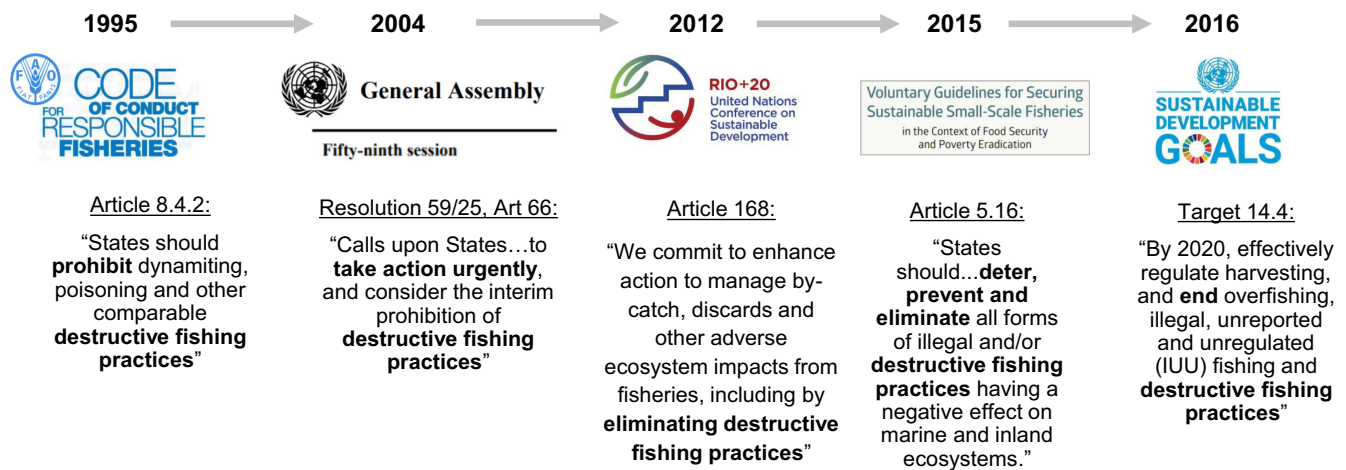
1995

FAO

CODE OF CONDUCT FOR RESPONSIBLE FISHERIES

Article 8.4.2:

“States should **prohibit** dynamiting, poisoning and other comparable **destructive fishing practices**”

2004

General Assembly

Fifty-ninth session

Resolution 59/25, Art 66:

“Calls upon States…to **take action urgently**, and consider the interim prohibition of **destructive fishing practices**”

2012

RIO+20 United Nations Conference on Sustainable Development

Article 168:

“We commit to enhance action to manage by-catch, discards and other adverse ecosystem impacts from fisheries, including by **eliminating destructive fishing practices**”

2015

Voluntary Guidelines for Securing Sustainable Small-Scale Fisheries in the Context of Food Security and Poverty Eradication

Article 5.16:

“States should...**deter, prevent and eliminate** all forms of illegal and/or **destructive fishing practices** having a negative effect on marine and inland ecosystems.”

2016

SUSTAINABLE DEVELOPMENT GOALS

Target 14.4:

“By 2020, effectively regulate harvesting, and **end** overfishing, illegal, unreported and unregulated (IUU) fishing and **destructive fishing practices**”